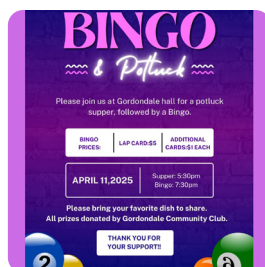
BINGO

& Potluck

Please join us at Gordondale hall for a potluck supper, followed by a Bingo.

| BINGO PRICES: | LAP CARD:$5 | ADDITIONAL CARDS:$1 EACH |
|---|---|---|

APRIL 11,2025

Supper: 5:30pm
Bingo: 7:30pm

Please bring your favorite dish to share.
All prices donated by Gordondale Community Club.

THANK YOU FOR YOUR SUPPORT!!